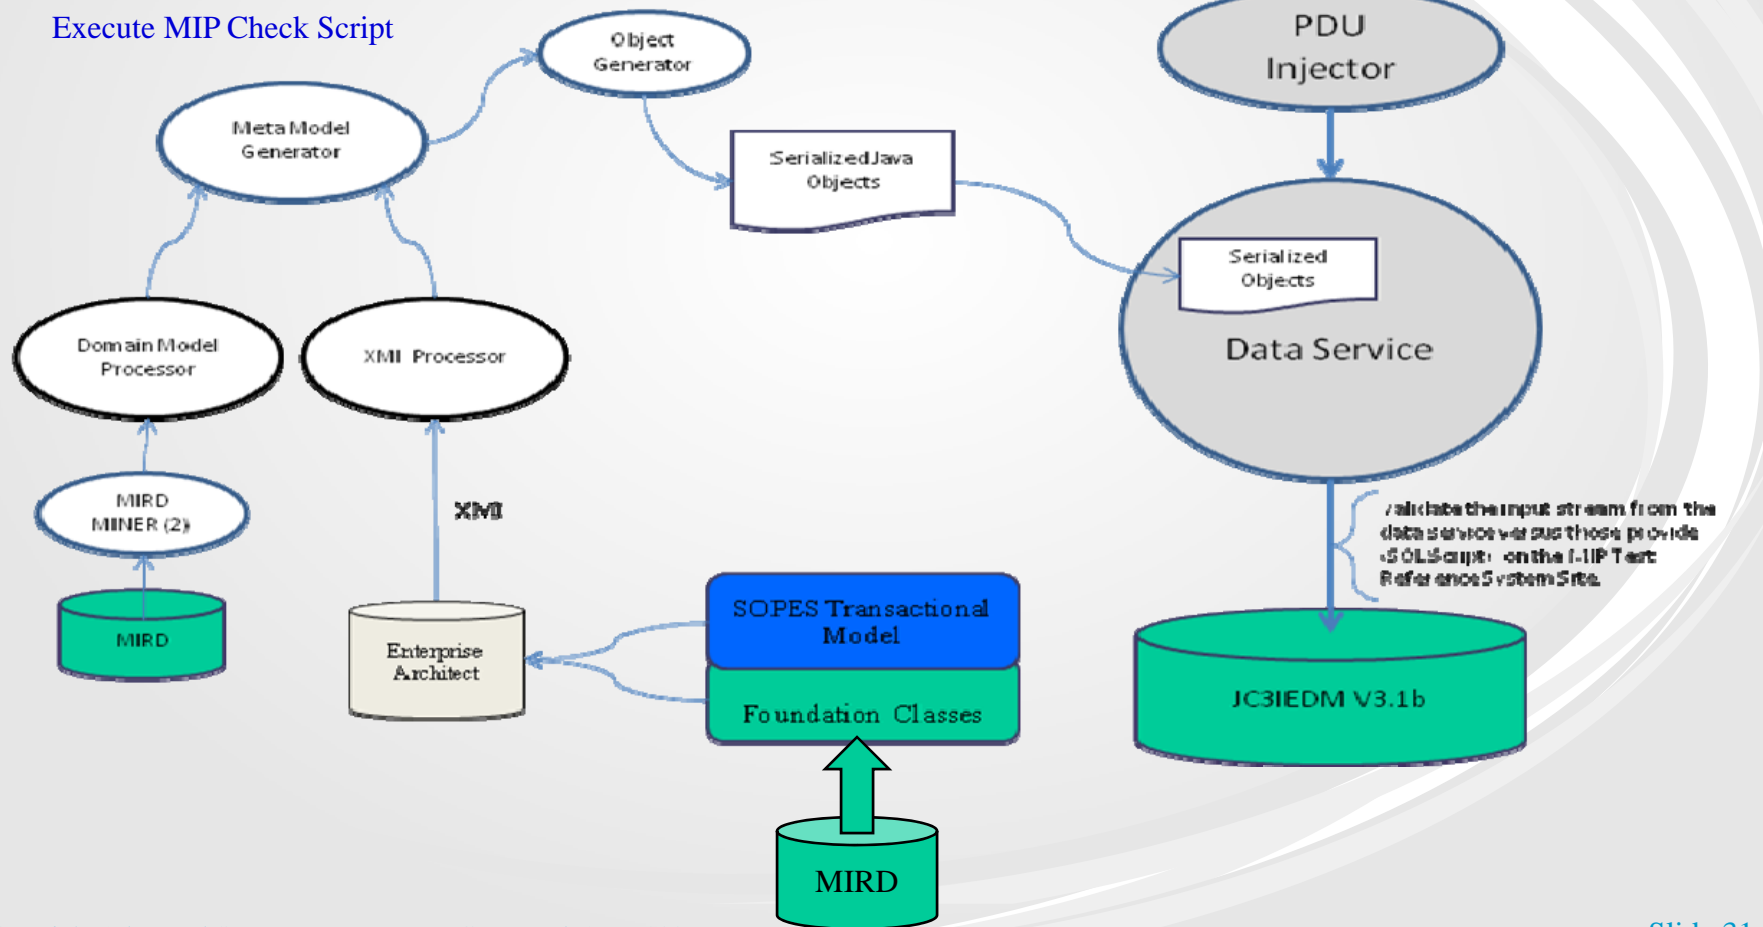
Execute MIP Check Script

Object Generator

PDU Injector

Meta Model Generator

Serialized Java Objects

Serialized Objects

Data Service

Domain Model Processor

XMI Processor

MIRD MINER (2)

XMI

Validate the input stream from the data service versus those provide SQLScript on the MIP Test Reference System Site.

MIRD

Enterprise Architect

SOPES Transactional Model

Foundation Classes

JC3IEDM V3.1b

MIRD

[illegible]